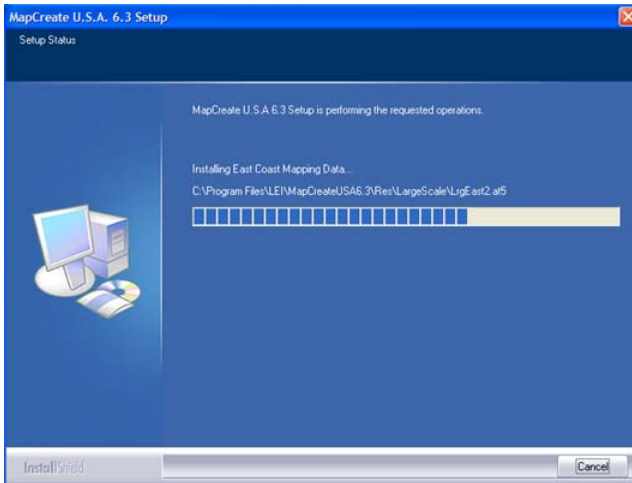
MapCreate U.S.A. 6.3 Setup

Setup Status

MapCreate U.S.A 6.3 Setup is performing the requested operations.

Installing East Coast Mapping Data...

C:\Program Files\LEI\MapCreateUSA6.3\Res\LargeScale\LrgEast2.af5

InstallShield

Cancel